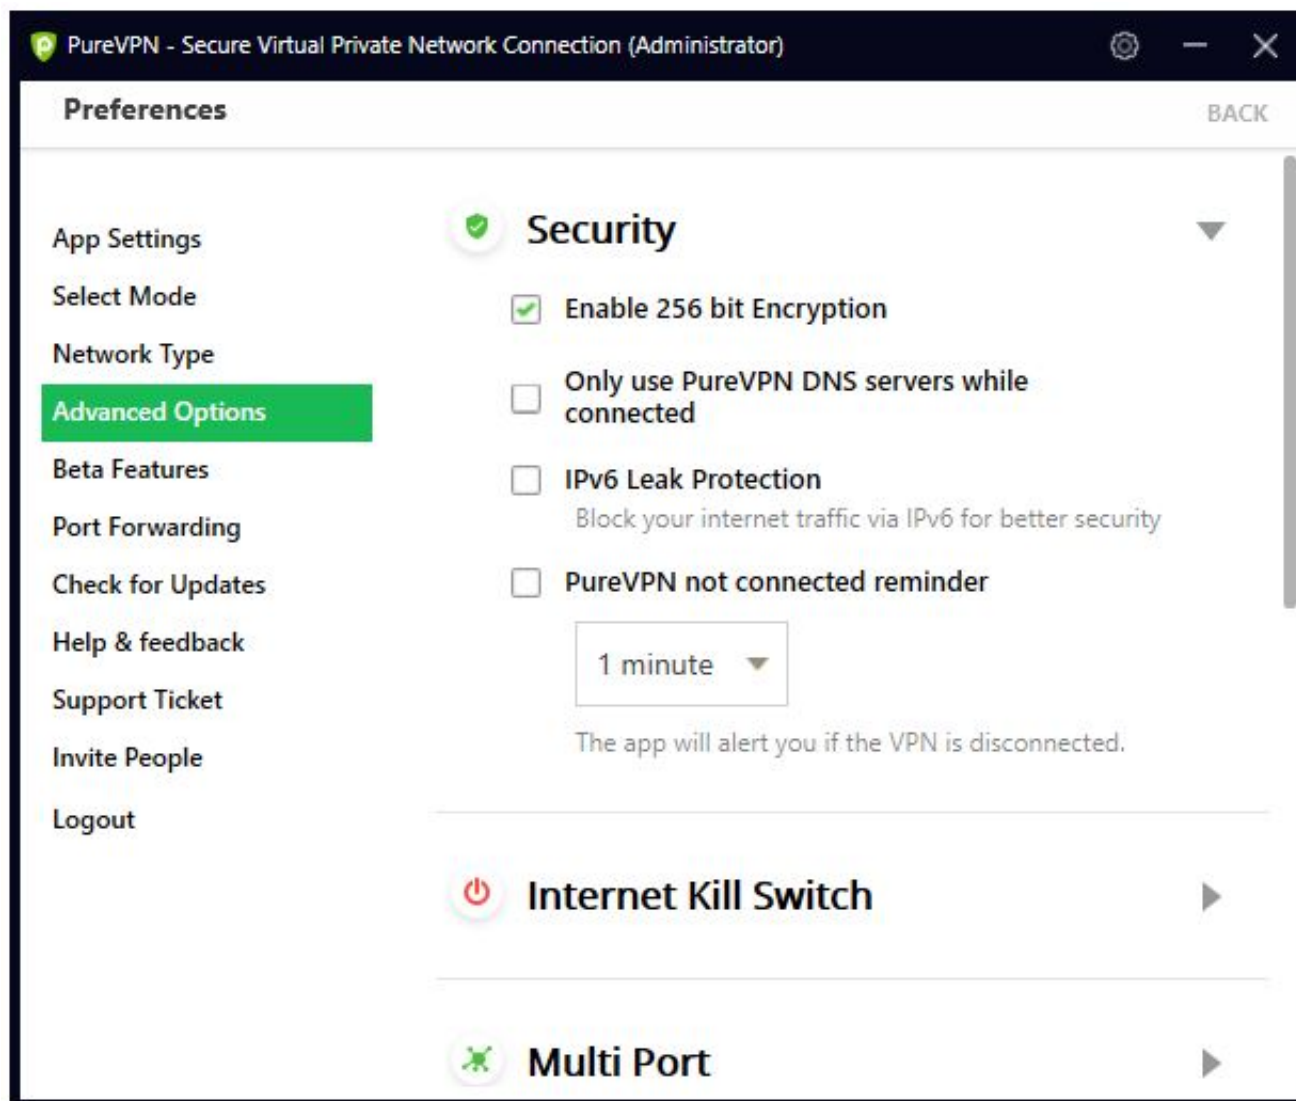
PureVPN - Secure Virtual Private Network Connection (Administrator)

Preferences

BACK

App Settings
Select Mode
Network Type
Advanced Options
Beta Features
Port Forwarding
Check for Updates
Help & feedback
Support Ticket
Invite People
Logout

Security

Enable 256 bit Encryption

Only use PureVPN DNS servers while connected

IPv6 Leak Protection
Block your internet traffic via IPv6 for better security

PureVPN not connected reminder

1 minute

The app will alert you if the VPN is disconnected.

Internet Kill Switch

Multi Port